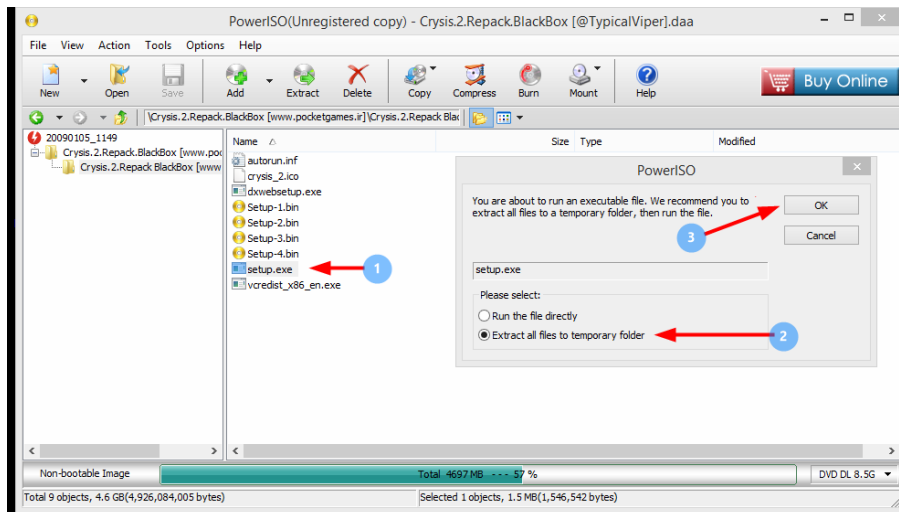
PowerISO(Unregistered copy) - Crysis.2.Repack.BlackBox [@TypicalViper].daa

File View Action Tools Options Help

New Open Save Add Extract Delete Copy Compress Burn Mount Help

Buy Online

\Crysis.2.Repack.BlackBox [www.pocketgames.ir]\Crysis.2.Repack.Blac

20090105_1149
Crysis.2.Repack.BlackBox [www.poc
Crysis.2.Repack BlackBox [www

Name Size Type Modified

autorun.inf
crysis_2.ico
dxwebsetup.exe
Setup-1.bin
Setup-2.bin
Setup-3.bin
Setup-4.bin
setup.exe
vcredist_x86_en.exe

1

PowerISO

You are about to run an executable file. We recommend you to extract all files to a temporary folder, then run the file.

OK

Cancel

3

setup.exe

Please select:

Run the file directly

Extract all files to temporary folder

2

Non-bootable Image

Total 4697 MB - - - 57 %

DVD DL 8.5G

Total 9 objects, 4.6 GB(4,926,084,005 bytes)

Selected 1 objects, 1.5 MB(1,546,542 bytes)